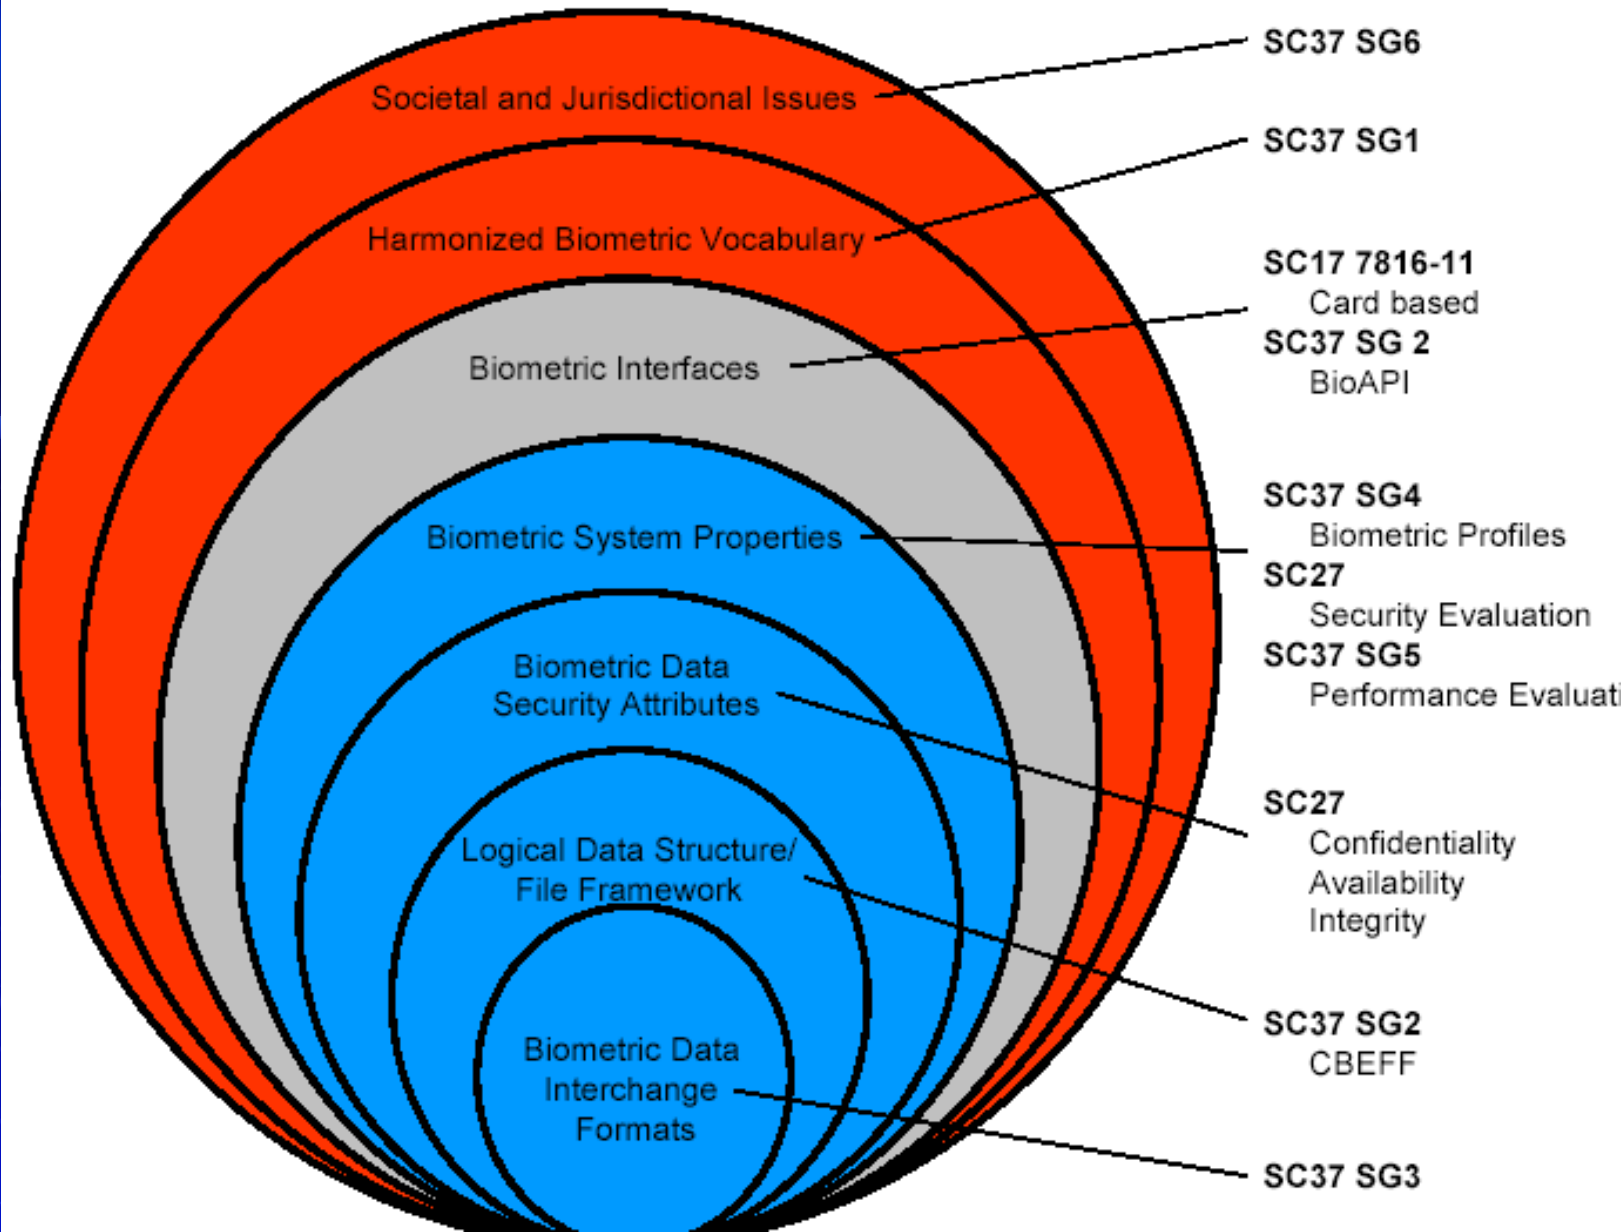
Societal and Jurisdictional Issues

Harmonized Biometric Vocabulary

Biometric Interfaces

Biometric System Properties

Biometric Data Security Attributes

Logical Data Structure/ File Framework

Biometric Data Interchange Formats

SC37 SG6

SC37 SG1

SC17 7816-11
Card based
SC37 SG 2
BioAPI

SC37 SG4
Biometric Profiles
SC27
Security Evaluation
SC37 SG5
Performance Evaluati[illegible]

SC27
Confidentiality
Availability
Integrity

SC37 SG2
CBEFF

SC37 SG3